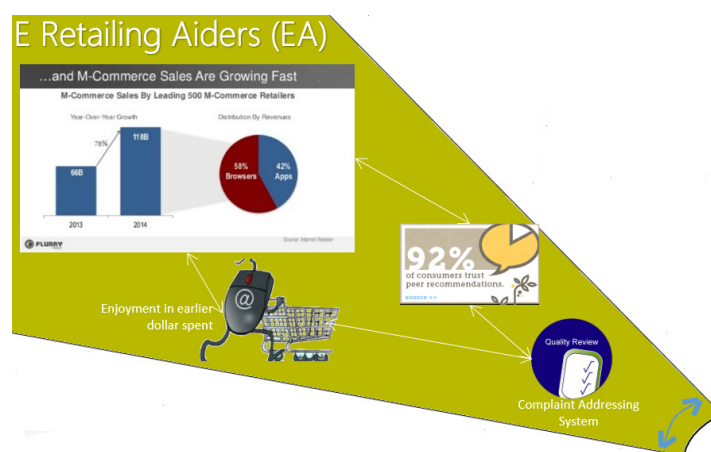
E Retailing Aiders (EA)

…and M-Commerce Sales Are Growing Fast

M-Commerce Sales By Leading 500 M-Commerce Retailers

Year-Over-Year Growth

78%

66B

118B

2013

2014

Distribution By Revenues

58% Browsers

42% Apps

FLURRY

Source: Internet Retailer

92%

of consumers trust peer recommendations.

source >>

Enjoyment in earlier dollar spent

Quality Review

Complaint Addressing System